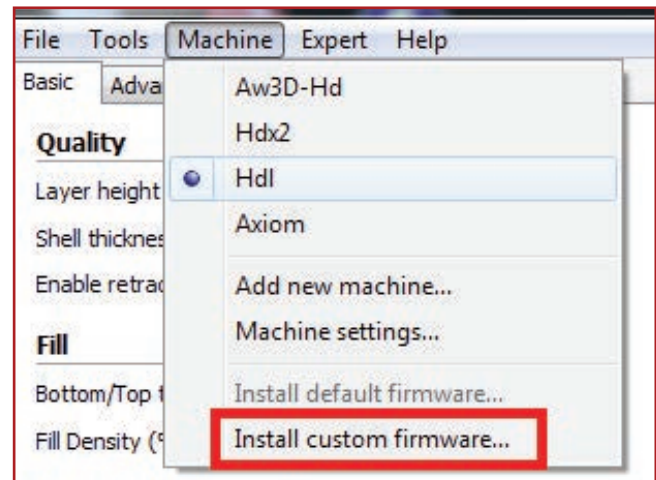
File Tools Machine Expert Help

Basic Adva

Quality

Layer height

Shell thicknes

Enable retra

Fill

Bottom/Top t

Fill Density (

Aw3D-Hd

Hdx2

Hdl

Axiom

Add new machine...

Machine settings...

Install default firmware...

Install custom firmware...